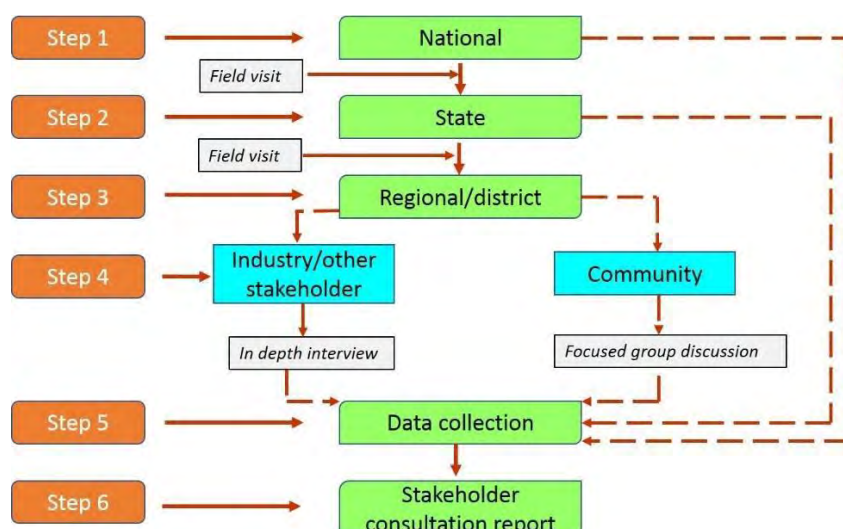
Step 1

National

Field visit

Step 2

State

Field visit

Step 3

Regional/district

Step 4

Industry/other stakeholder

Community

In depth interview

Focused group discussion

Step 5

Data collection

Step 6

Stakeholder consultation report